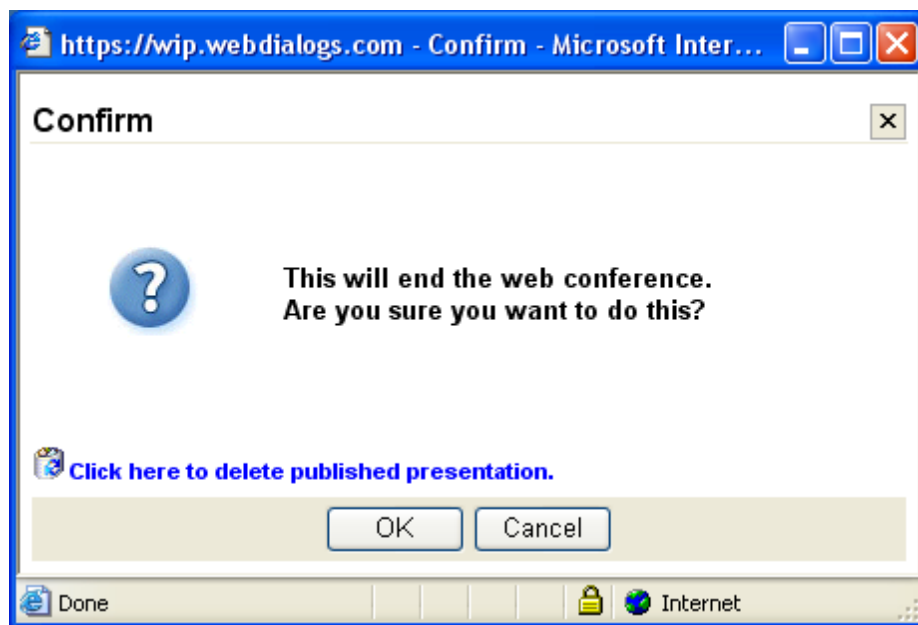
https://wip.webdialogs.com - Confirm - Microsoft Inter...

Confirm

×

?

This will end the web conference.
Are you sure you want to do this?

Click here to delete published presentation.

OK Cancel

Done Internet